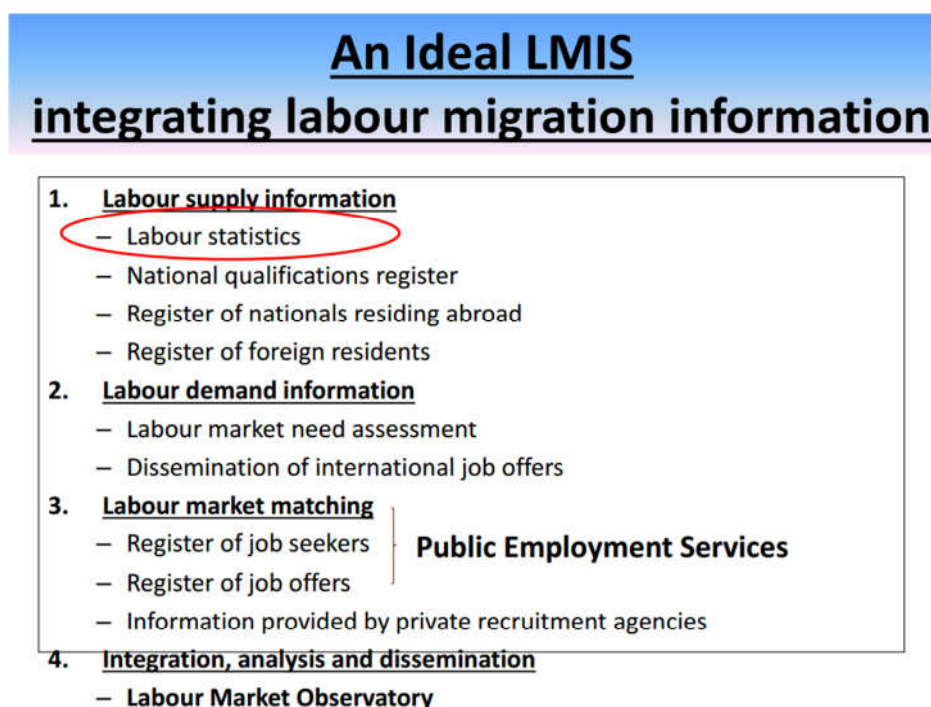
An Ideal LMIS
integrating labour migration information

1. Labour supply information
– Labour statistics
– National qualifications register
– Register of nationals residing abroad
– Register of foreign residents
2. Labour demand information
– Labour market need assessment
– Dissemination of international job offers
3. Labour market matching
– Register of job seekers
– Register of job offers
– Information provided by private recruitment agencies

Public Employment Services

4. Integration, analysis and dissemination
– Labour Market Observatory